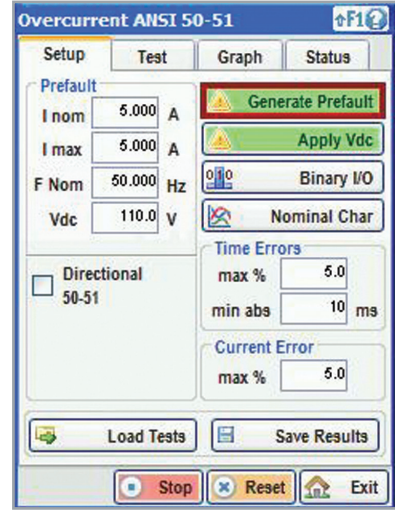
Overcurrent ANSI 50-51
F1

Setup
Test
Graph
Status

Prefault
I nom 5.000 A
I max 5.000 A
F Nom 50.000 Hz
Vdc 110.0 V

Generate Prefault
Apply Vdc
Binary I/O
Nominal Char

Directional 50-51

Time Errors
max % 5.0
min abs 10 ms

Current Error
max % 5.0

Load Tests
Save Results

Stop
Reset
Exit